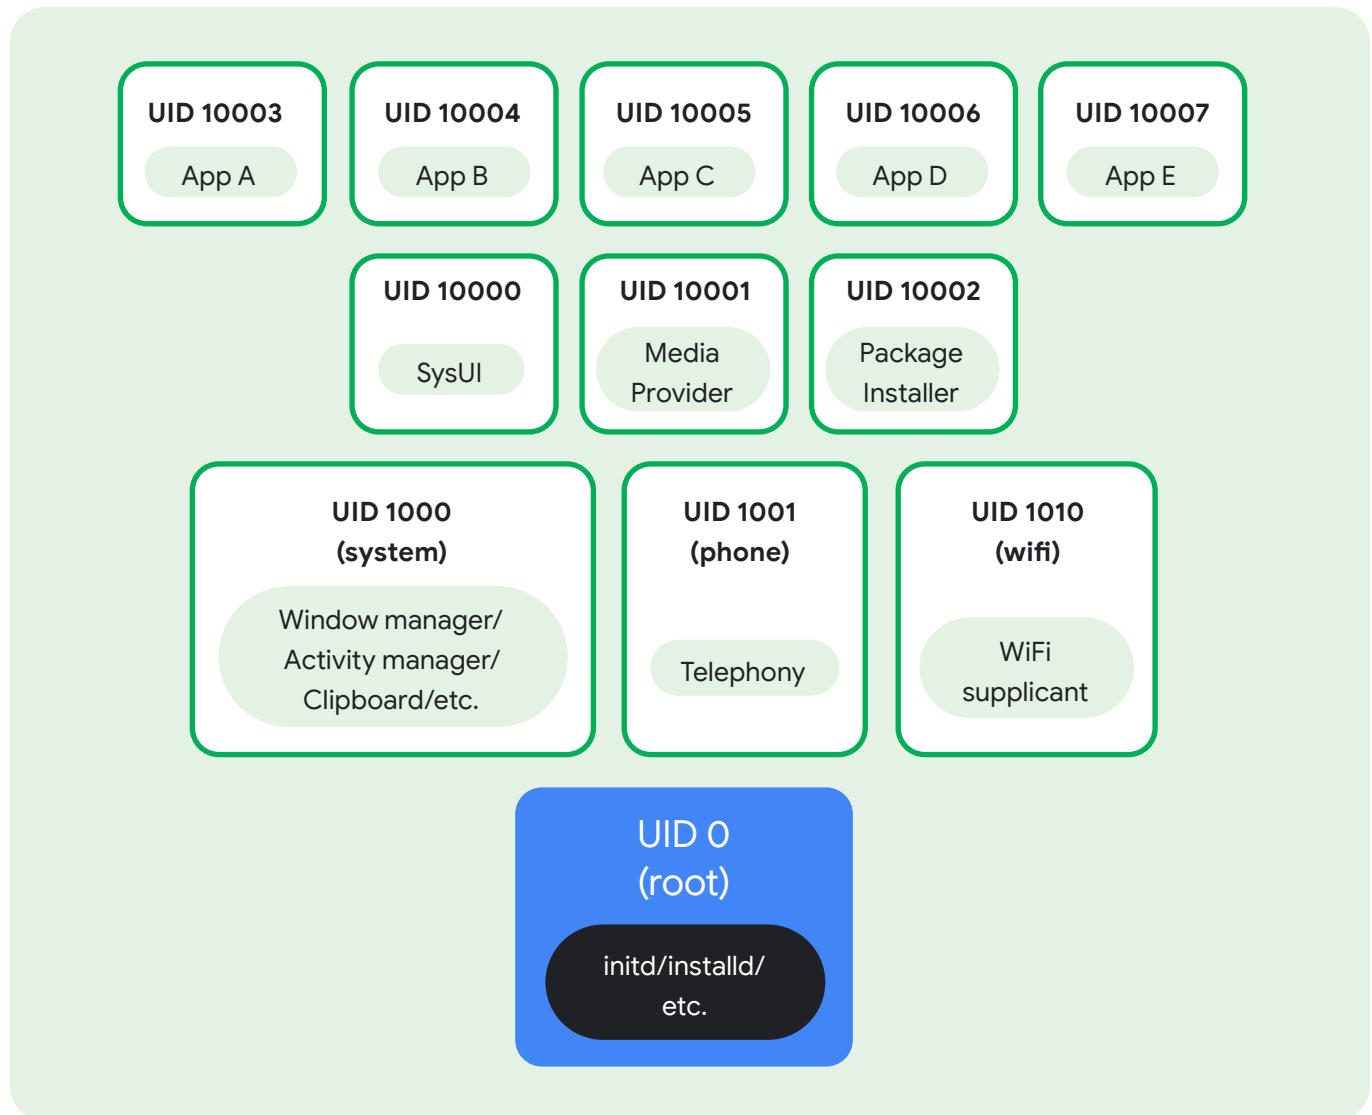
UID 10003
App A

UID 10004
App B

UID 10005
App C

UID 10006
App D

UID 10007
App E

UID 10000
SysUI

UID 10001
Media Provider

UID 10002
Package Installer

UID 1000
(system)
Window manager/ Activity manager/ Clipboard/etc.

UID 1001
(phone)
Telephony

UID 1010
(wifi)
WiFi supplicant

UID 0
(root)
initd/installd/ etc.